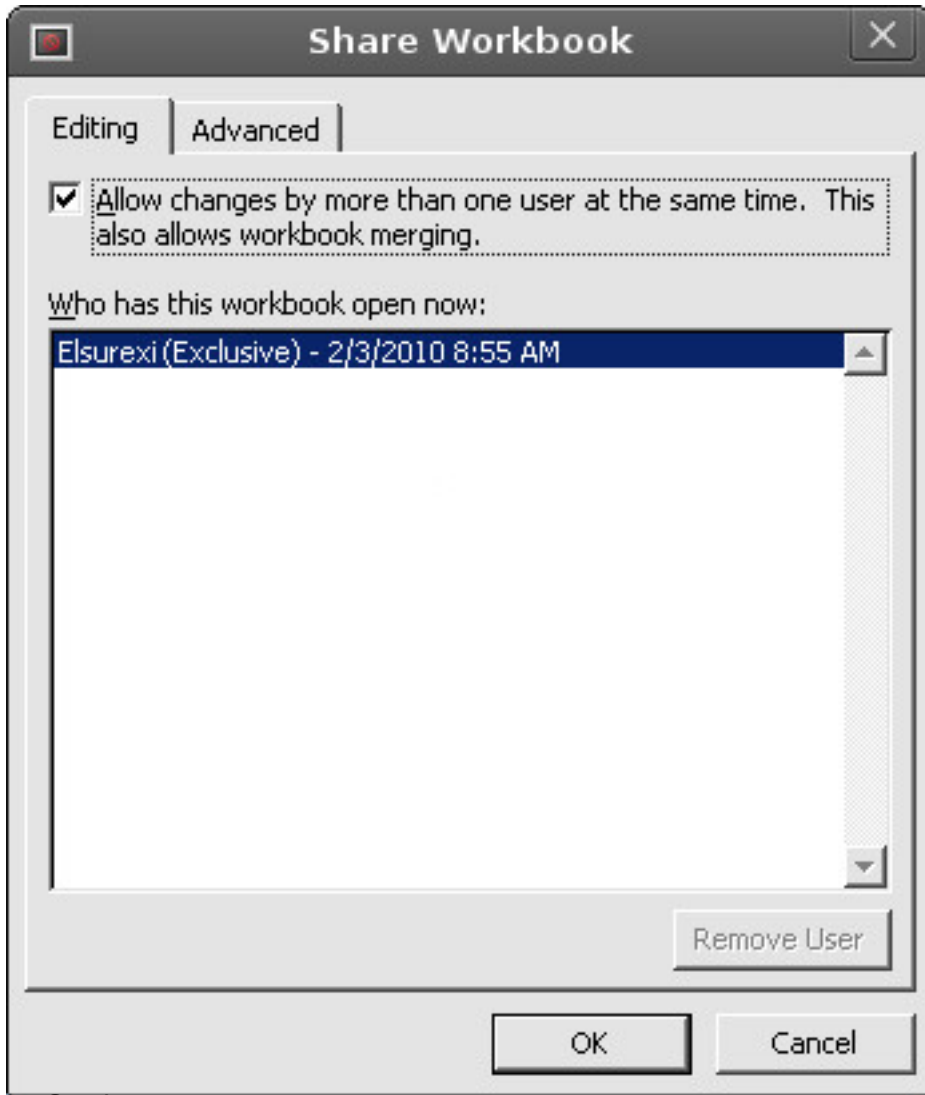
Share Workbook

Editing | Advanced

Allow changes by more than one user at the same time. This also allows workbook merging.

Who has this workbook open now:

Elsurexi (Exclusive) - 2/3/2010 8:55 AM

Remove User

OK

Cancel